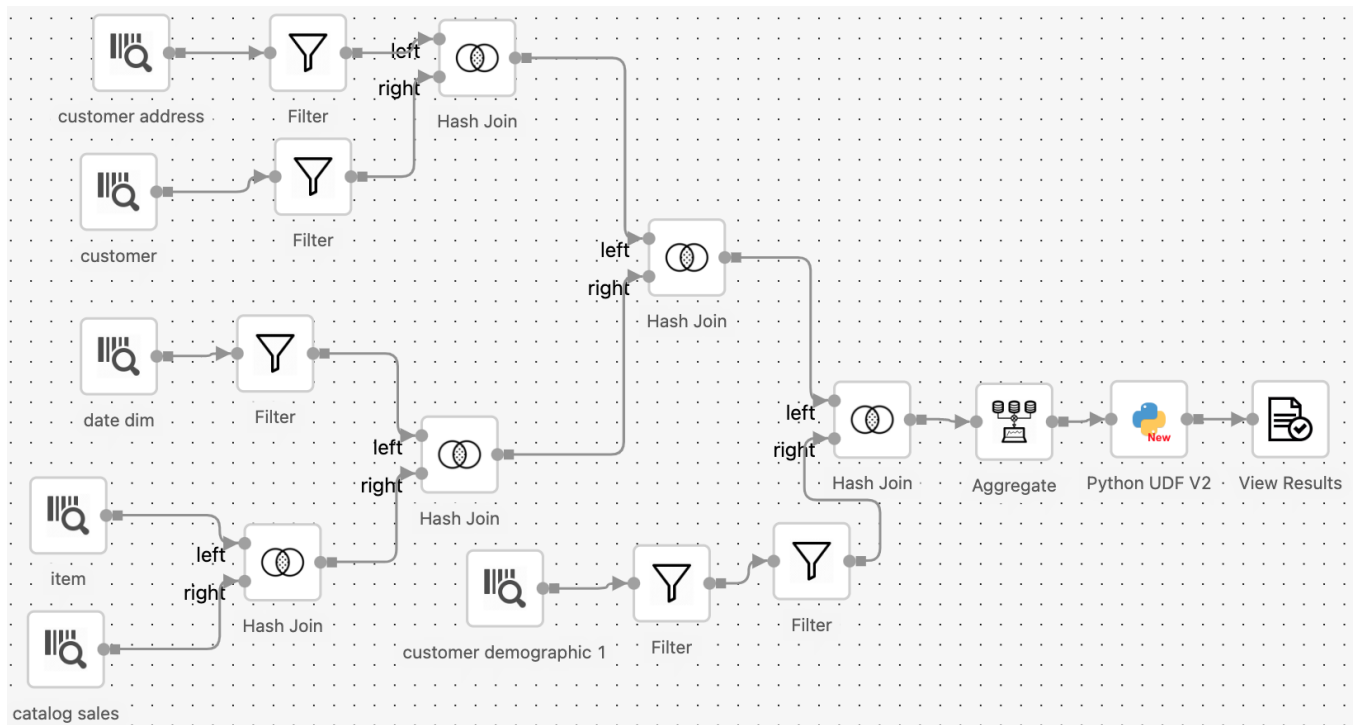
customer address
Filter
left
right
Hash Join
customer
Filter
left
right
Hash Join
date dim
Filter
left
right
Hash Join
item
left
right
Hash Join
catalog sales
customer demographic 1
Filter
Filter
left
right
Hash Join
Aggregate
New
Python UDF V2
View Results